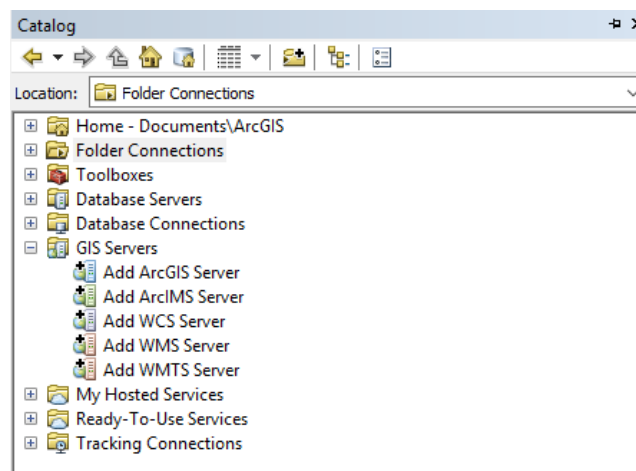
Catalog

Location: Folder Connections

Home - Documents\ArcGIS
Folder Connections
Toolboxes
Database Servers
Database Connections
GIS Servers
Add ArcGIS Server
Add ArcIMS Server
Add WCS Server
Add WMS Server
Add WMTS Server
My Hosted Services
Ready-To-Use Services
Tracking Connections